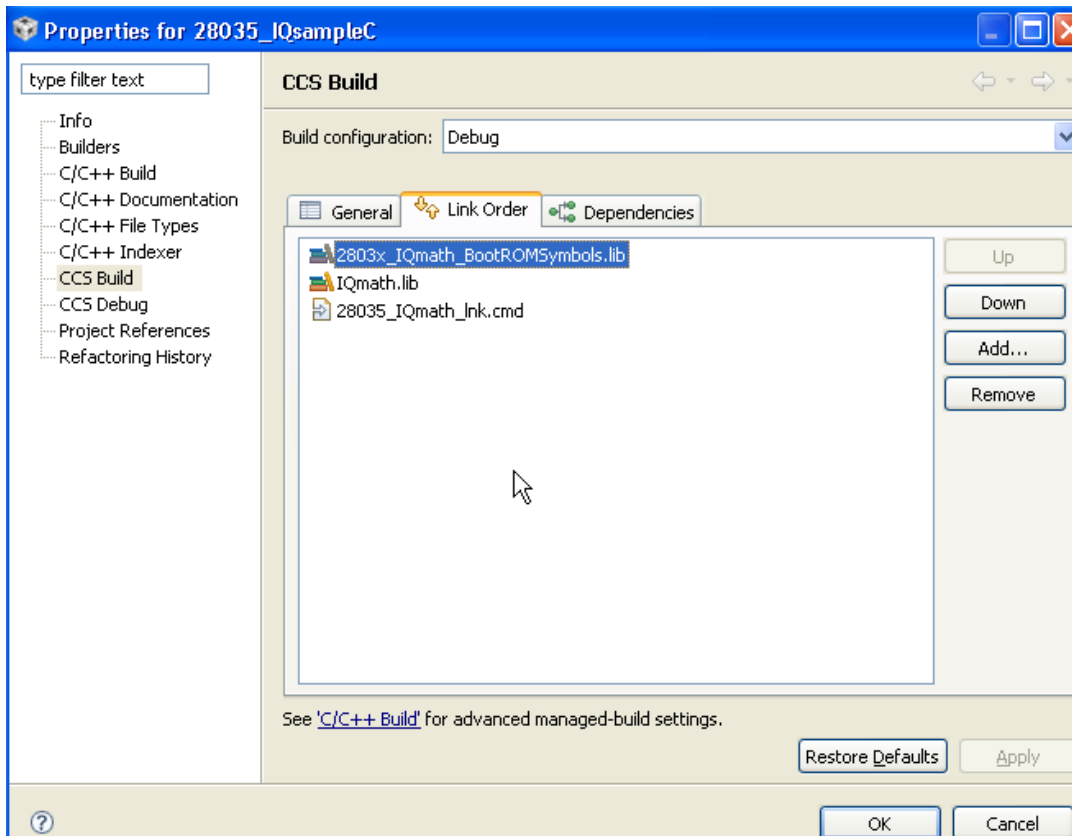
Properties for 28035_IQsampleC

type filter text

Info
Builders
C/C++ Build
C/C++ Documentation
C/C++ File Types
C/C++ Indexer
CCS Build
CCS Debug
Project References
Refactoring History

CCS Build

Build configuration: Debug

General | Link Order | Dependencies

2803x_IQmath_BootROMSymbols.lib
IQmath.lib
28035_IQmath_lnk.cmd

Up
Down
Add...
Remove

See 'C/C++ Build' for advanced managed-build settings.

Restore Defaults
Apply

OK
Cancel